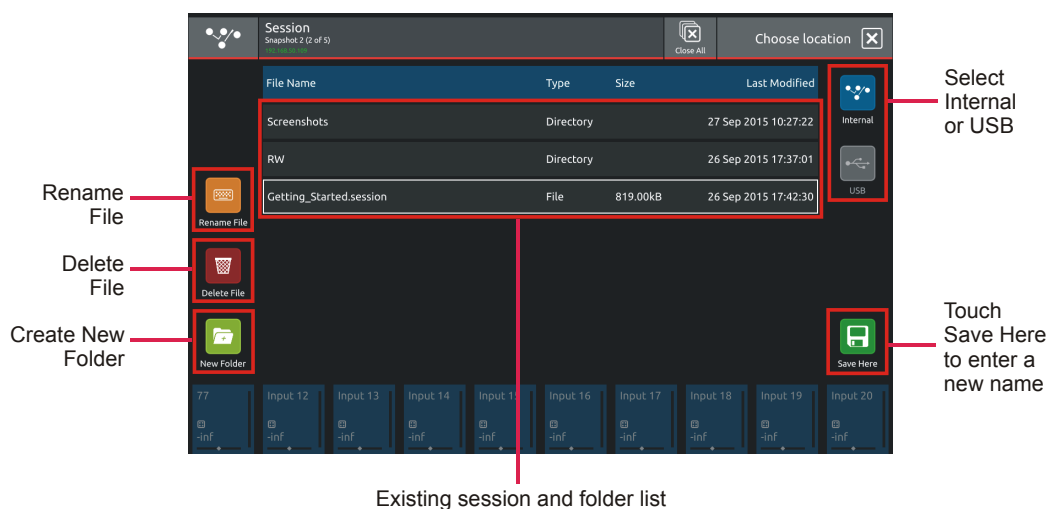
Session
Snapshot 2 (2 of 5)
192.168.10.100

Close All

Choose location

| File Name | Type | Size | Last Modified |
|---|---|---|---|
| Screenshots | Directory | | 27 Sep 2015 10:27:22 |
| RW | Directory | | 26 Sep 2015 17:37:01 |
| Getting_Started.session | File | 819.00kB | 26 Sep 2015 17:42:30 |

Internal

USB

Rename File

Delete File

New Folder

Save Here

77
-inf

Input 12
-inf

Input 13
-inf

Input 14
-inf

Input 1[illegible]
-inf

Input 16
-inf

Input 17
-inf

Input 18
-inf

Input 19
-inf

Input 20
-inf

Rename File

Delete File

Create New Folder

Select Internal or USB

Touch Save Here to enter a new name

Existing session and folder list